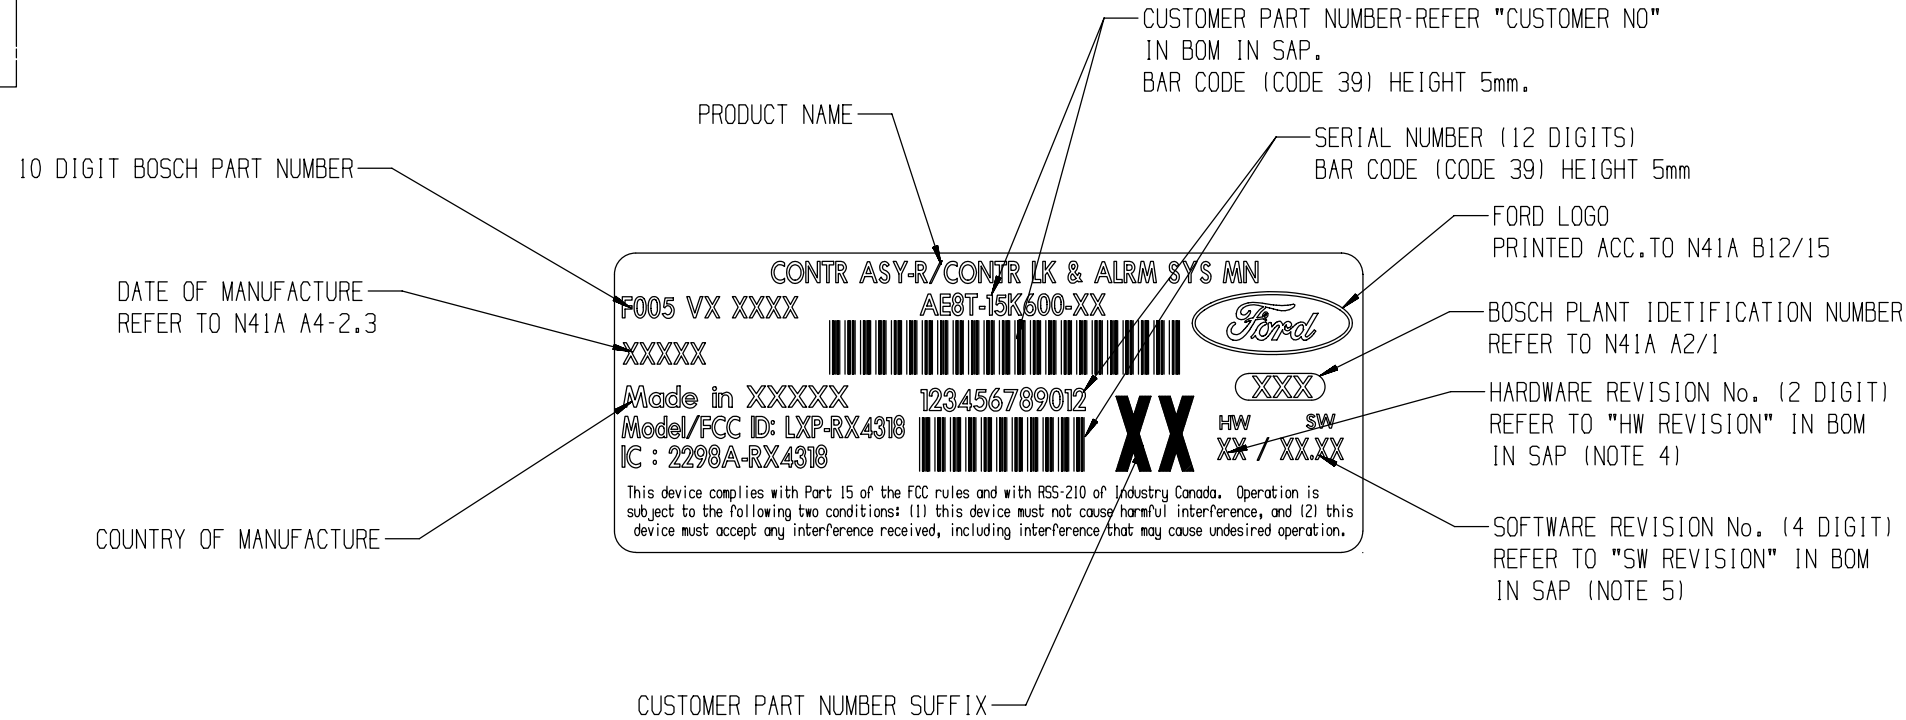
CUSTOMER PART NUMBER-REFER "CUSTOMER NO" IN BOM IN SAP.
BAR CODE (CODE 39) HEIGHT 5mm.

PRODUCT NAME

SERIAL NUMBER (12 DIGITS)
BAR CODE (CODE 39) HEIGHT 5mm

10 DIGIT BOSCH PART NUMBER

FORD LOGO
PRINTED ACC.TO N41A B12/15

DATE OF MANUFACTURE
REFER TO N41A A4-2.3

BOSCH PLANT IDETIFICATION NUMBER
REFER TO N41A A2/1

HARDWARE REVISION No. (2 DIGIT)
REFER TO "HW REVISION" IN BOM
IN SAP (NOTE 4)

CONTR ASY-R/CONTR LK & ALRM SYS MN

F005 VX XXXX

AE8T-15K600-XX

Ford

XXXXX

XXX

Made in XXXXX

123456789012

Model/FCC ID: LXP-RX4318

IC : 2298A-RX4318

XX

HW SW

XX / XX.XX

This device complies with Part 15 of the FCC rules and with RSS-210 of Industry Canada. Operation is subject to the following two conditions: (1) this device must not cause harmful interference, and (2) this device must accept any interference received, including interference that may cause undesired operation.

SOFTWARE REVISION No. (4 DIGIT)
REFER TO "SW REVISION" IN BOM
IN SAP (NOTE 5)

COUNTRY OF MANUFACTURE

CUSTOMER PART NUMBER SUFFIX